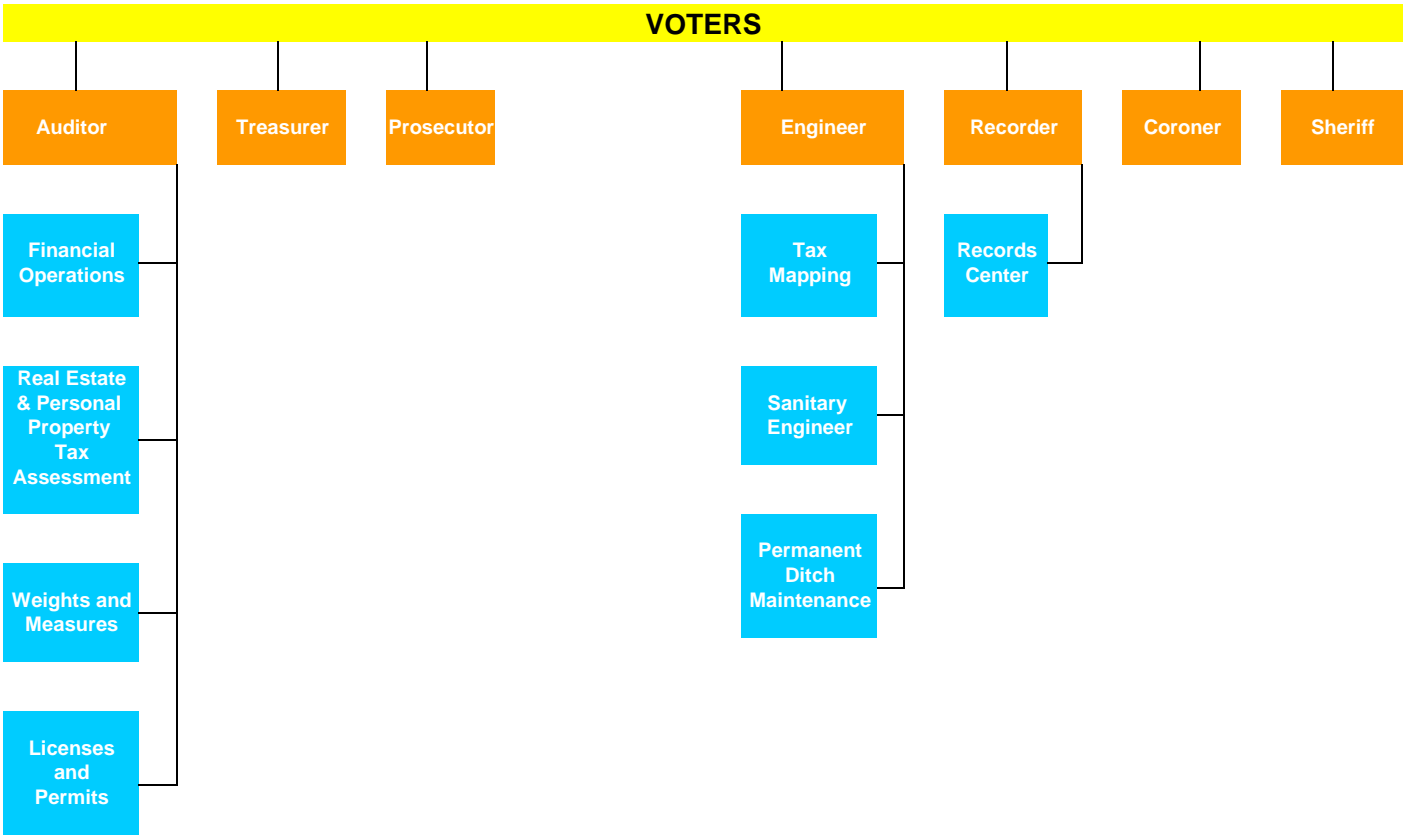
VOTERS

Auditor

Financial Operations

Real Estate & Personal Property Tax Assessment

Weights and Measures

Licenses and Permits

Treasurer

Prosecutor

Engineer

Tax Mapping

Sanitary Engineer

Permanent Ditch Maintenance

Recorder

Records Center

Coroner

Sheriff